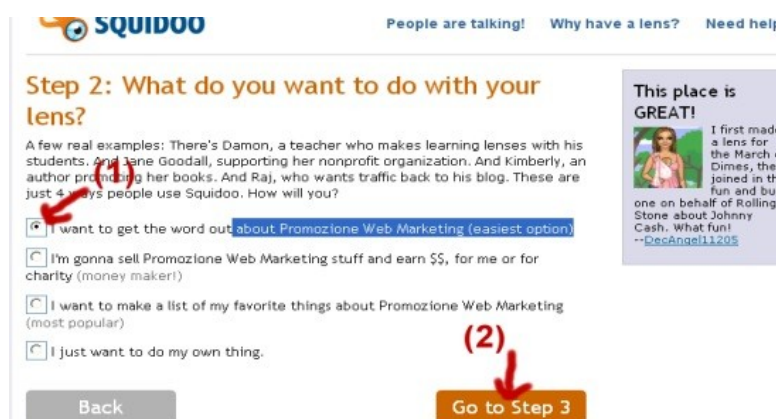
SQUIDOO

People are talking! Why have a lens? Need help

Step 2: What do you want to do with your lens?

A few real examples: There's Damon, a teacher who makes learning lenses with his students. And Jane Goodall, supporting her nonprofit organization. And Kimberly, an author promoting her books. And Raj, who wants traffic back to his blog. These are just 4 ways people use Squidoo. How will you?

(1)

I want to get the word out about Promozione Web Marketing (easiest option)

I'm gonna sell Promozione Web Marketing stuff and earn $$, for me or for charity (money maker!)

I want to make a list of my favorite things about Promozione Web Marketing (most popular)

I just want to do my own thing.

(2)

Back

Go to Step 3

This place is GREAT!

I first made a lens for the March of Dimes, then joined in the fun and bu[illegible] one on behalf of Rolling Stone about Johnny Cash. What fun! --DecAngel11205